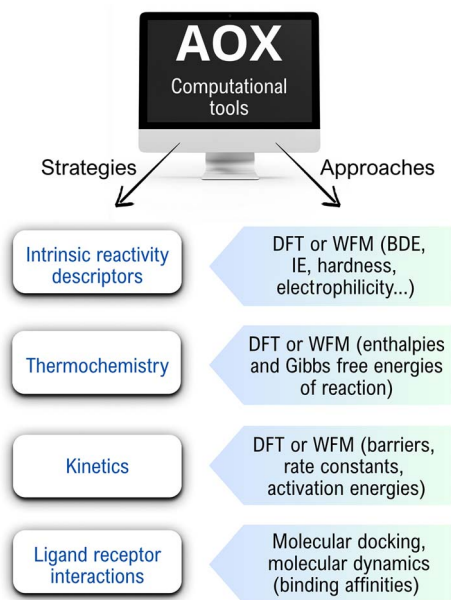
AOX
Computational tools

Strategies

Approaches

Intrinsic reactivity descriptors

DFT or WFM (BDE, IE, hardness, electrophilicity...)

Thermochemistry

DFT or WFM (enthalpies and Gibbs free energies of reaction)

Kinetics

DFT or WFM (barriers, rate constants, activation energies)

Ligand receptor interactions

Molecular docking, molecular dynamics (binding affinities)